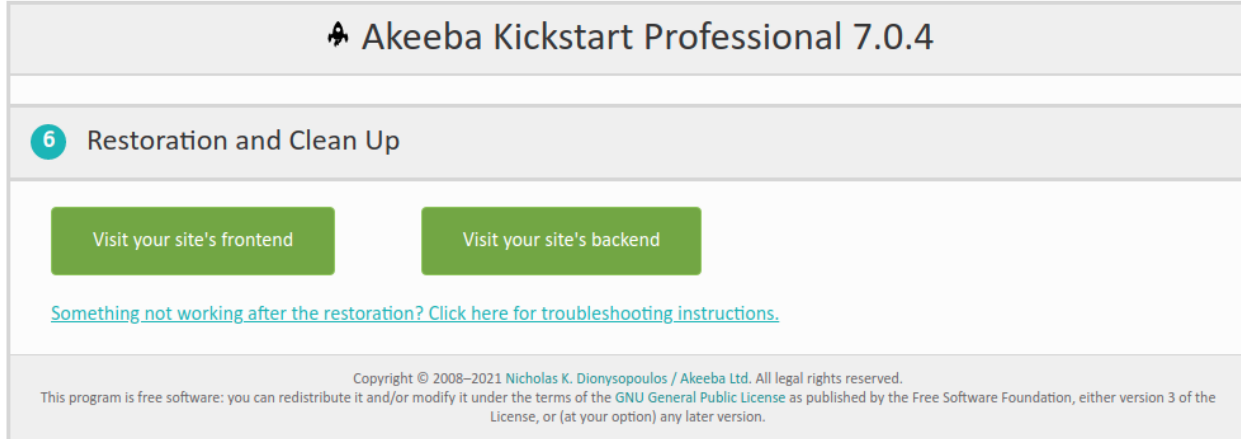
Akeeba Kickstart Professional 7.0.4

6 Restoration and Clean Up

Visit your site's frontend

Visit your site's backend

Something not working after the restoration? Click here for troubleshooting instructions.

Copyright © 2008–2021 Nicholas K. Dionysopoulos / Akeeba Ltd. All legal rights reserved.
This program is free software: you can redistribute it and/or modify it under the terms of the GNU General Public License as published by the Free Software Foundation, either version 3 of the License, or (at your option) any later version.